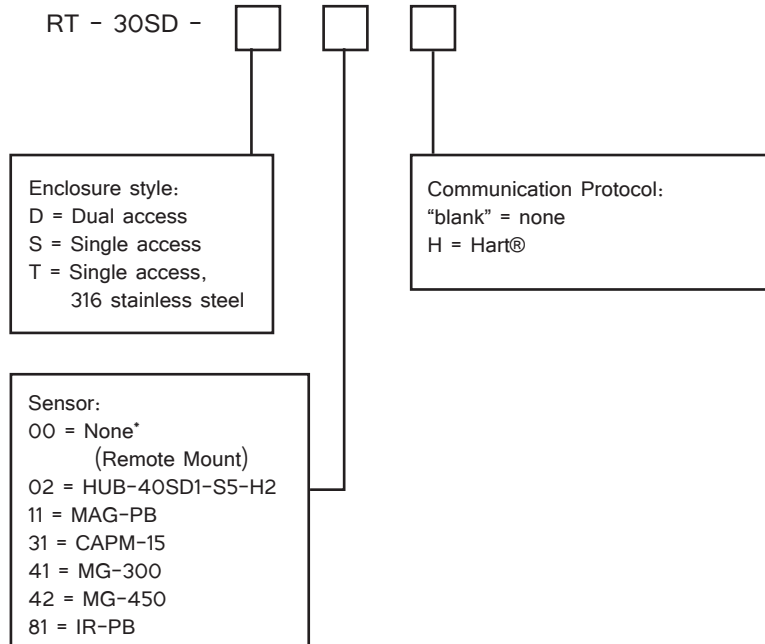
RT - 30SD -

Enclosure style:
D = Dual access
S = Single access
T = Single access, 316 stainless steel

Communication Protocol:
"blank" = none
H = Hart®

Sensor:
00 = None*
(Remote Mount)
02 = HUB-40SD1-S5-H2
11 = MAG-PB
31 = CAPM-15
41 = MG-300
42 = MG-450
81 = IR-PB